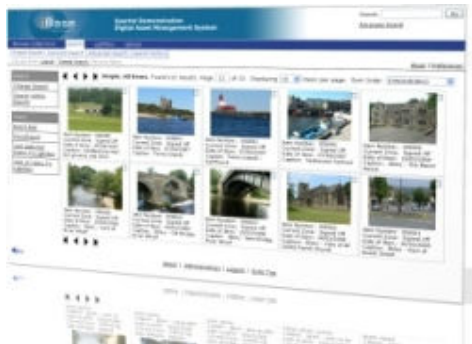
Quartet Demonstration
Digital Asset Management System

Search:
Advanced Search

Simple: All Items. Found 60 results. Page 1 of 3. Displaying 10 Items per page. Sort Order:

Print | Administration | Support | Quick Tips